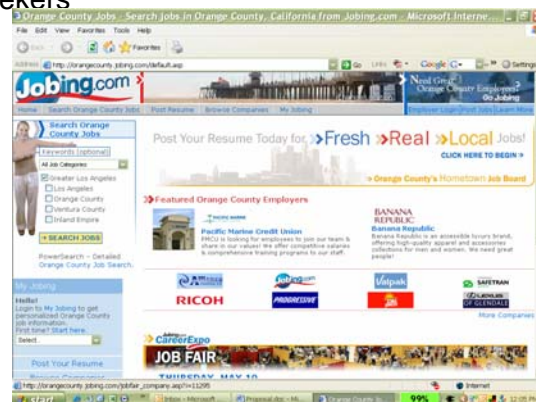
ekers
Orange County Jobs - Search Jobs in Orange County, California from Jobing.com - Microsoft Interne...
File Edit View Favorites Tools Help
Back Favorites
Address http://orangecounty.jobing.com/default.asp Go Links Google G- Settings
Jobing.com
Need Great Orange County Employees? Go Jobing
Home Search Orange County Jobs Post Resume Browse Companies My Jobing
Employer Login Post Jobs Learn More
Search Orange County Jobs
Keywords (optional)
All Job Categories
Greater Los Angeles
Los Angeles
Orange County
Ventura County
Inland Empire
SEARCH JOBS
PowerSearch - Detailed Orange County Job Search
Post Your Resume Today for >Fresh >Real >Local Jobs!
CLICK HERE TO BEGIN >
Orange County's Hometown Job Board
Featured Orange County Employers
Pacific Marine Credit Union
PMCU is looking for employees to join our team & share in our values! We offer competitive salaries & comprehensive training programs to our staff.
BANANA REPUBLIC
Banana Republic
Banana Republic is an accessible luxury brand, offering high-quality apparel and accessories collections for men and women. We need great people!
RICOH
PROGRESSIVE
Vatpak
SAFETRAN
LEXUS OF GLENDALE
More Companies
My Jobing
Hello!
Login to My Jobing to get personalized Orange County job information.
First time? Start here.
Select...
Post Your Resume
CareerExpo
JOB FAIR
THURSDAY, MAY 10
http://orangecounty.jobing.com/jobfair_company.asp?i=11295
Internet
start
99%
12:05 PM